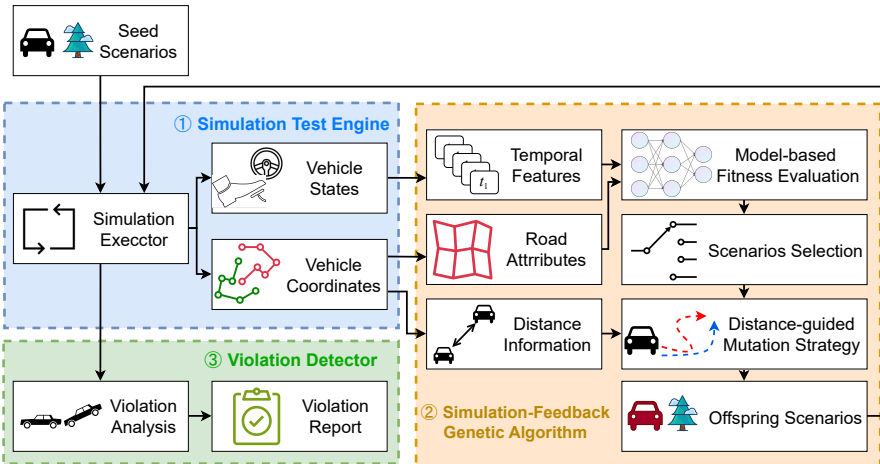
Seed Scenarios

① Simulation Test Engine

Simulation Execctor

Vehicle States

Vehicle Coordinates

Temporal Features

$t_1$

Road Attributes

Distance Information

Model-based Fitness Evaluation

Scenarios Selection

Distance-guided Mutation Strategy

Offspring Scenarios

③ Violation Detector

Violation Analysis

Violation Report

② Simulation-Feedback Genetic Algorithm